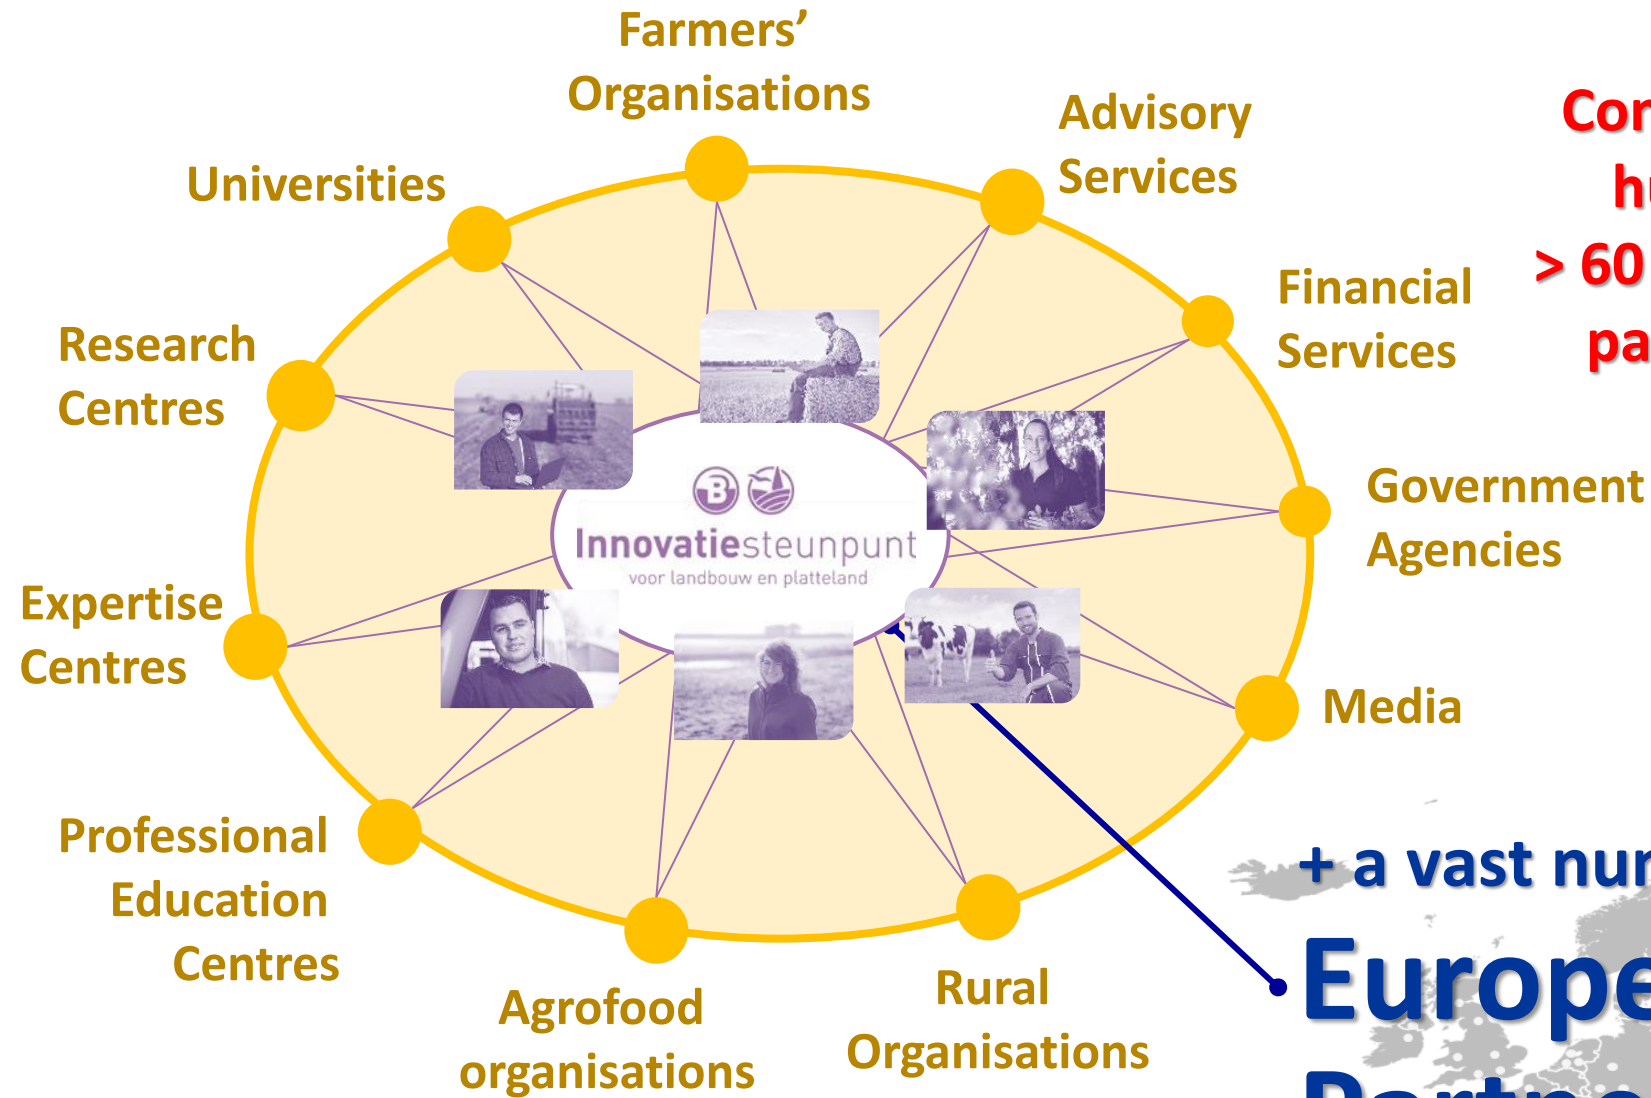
Farmers' Organisations

Advisory Services

Universities

Financial Services

Research Centres

Government Agencies

Expertise Centres

Media

Professional Education Centres

Agrofood organisations

Rural Organisations

Innovatiesteunpunt
voor landbouw en platteland

Cor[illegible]
h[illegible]
> 60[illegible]
pa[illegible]

+ a vast nu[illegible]
Europe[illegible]
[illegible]